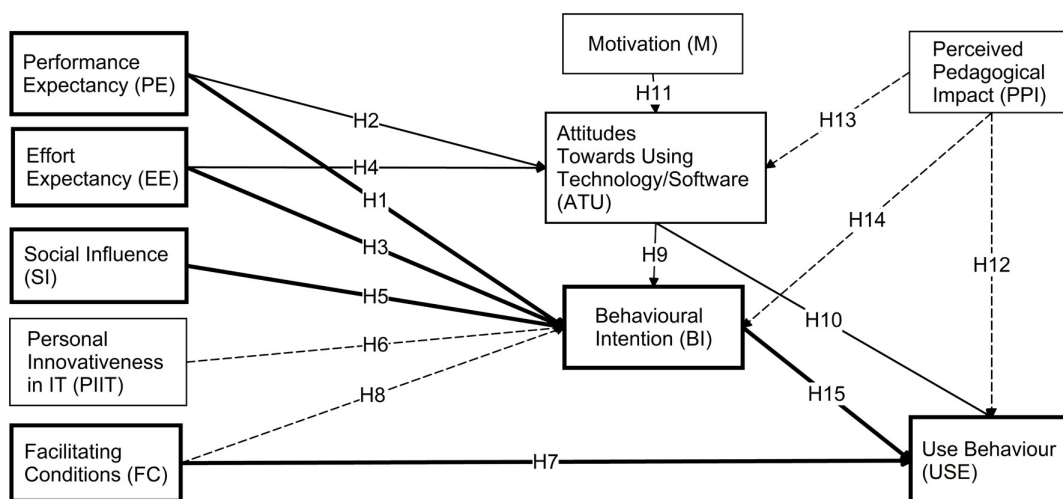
Performance Expectancy (PE)

Motivation (M)

Perceived Pedagogical Impact (PPI)

H11

H2

H13

Effort Expectancy (EE)

H4

Attitudes Towards Using Technology/Software (ATU)

H1

H14

H3

H9

H12

Social Influence (SI)

H5

Behavioural Intention (BI)

H10

Personal Innovativeness in IT (PIIT)

H6

H8

H15

Facilitating Conditions (FC)

H7

Use Behaviour (USE)